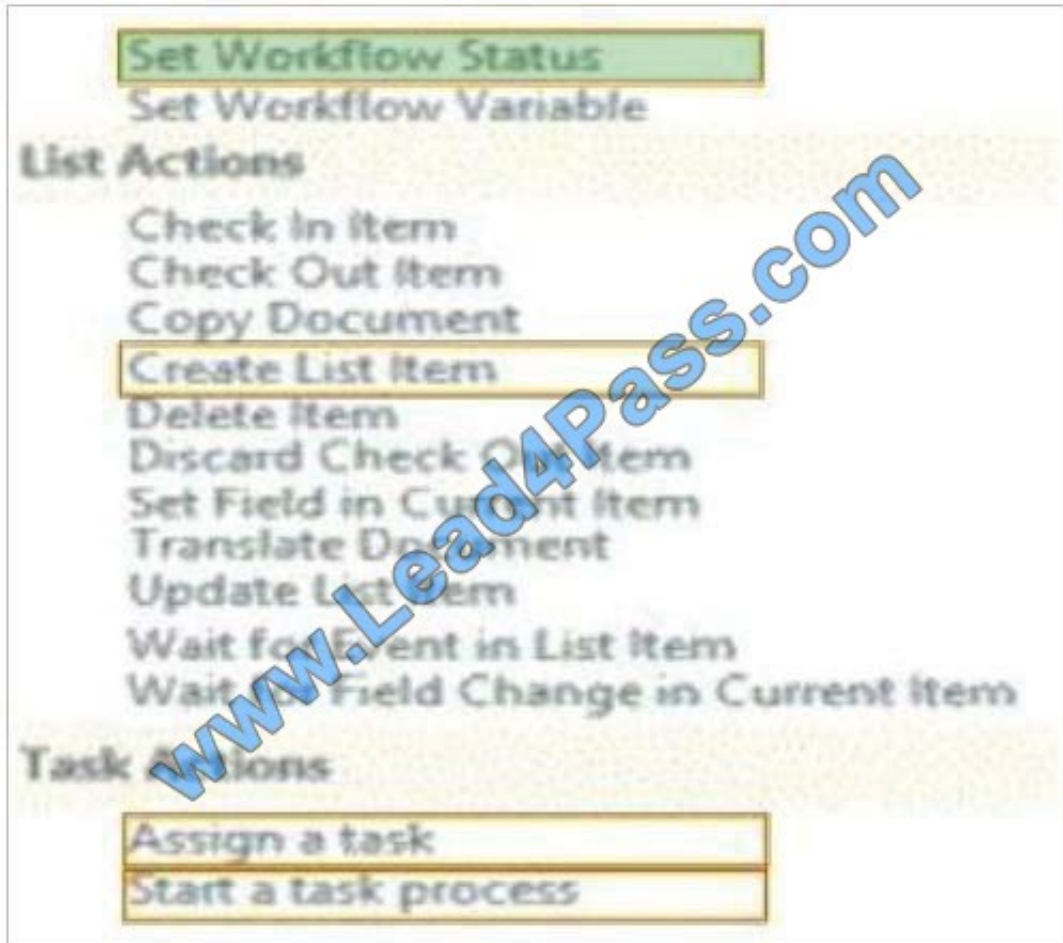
Set Workflow Status
Set Workflow Variable
List Actions
Check In Item
Check Out Item
Copy Document
Create List Item
Delete Item
Discard Check Out Item
Set Field in Current Item
Translate Document
Update List Item
Wait for Event in List Item
Wait for Field Change in Current Item
Task Actions
Assign a task
Start a task process

www.Lead4Pass.com